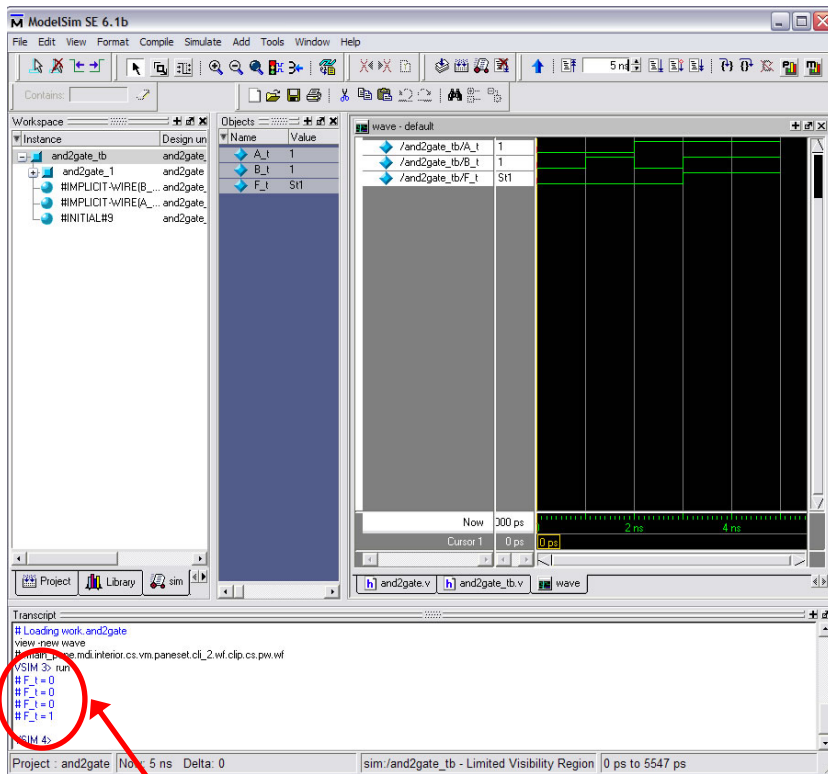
ModelSim SE 6.1b

File Edit View Format Compile Simulate Add Tools Window Help

5 ns

Contains:

Workspace

| Instance | Design un |
|---|---|
| and2gate_tb | and2gate_ |
| and2gate_1 | and2gate |
| #IMPLICIT-WIRE(B_... | and2gate_ |
| #IMPLICIT-WIRE(A_... | and2gate_ |
| #INITIAL#9 | and2gate_ |

Project  Library  sim

Objects

| Name | Value |
|---|---|
| A_t | 1 |
| B_t | 1 |
| F_t | St1 |

wave - default

| /and2gate_tb/A_t | 1 |
|---|---|
| /and2gate_tb/B_t | 1 |
| /and2gate_tb/F_t | St1 |

Now 000 ps
Cursor 1 0 ps
0 ps
2 ns
4 ns

and2gate.v  and2gate_tb.v  wave

Transcript

# Loading work.and2gate
view -new wave
# .main_pane.mdi.interior.cs.vm.paneset.cli_2.wf.clip.cs.pw.wf
VSIM 3> run
# F_t = 0
# F_t = 0
# F_t = 0
# F_t = 1

VSIM 4>

Project : and2gate  Now: 5 ns  Delta: 0  sim:/and2gate_tb - Limited Visibility Region  0 ps to 5547 ps